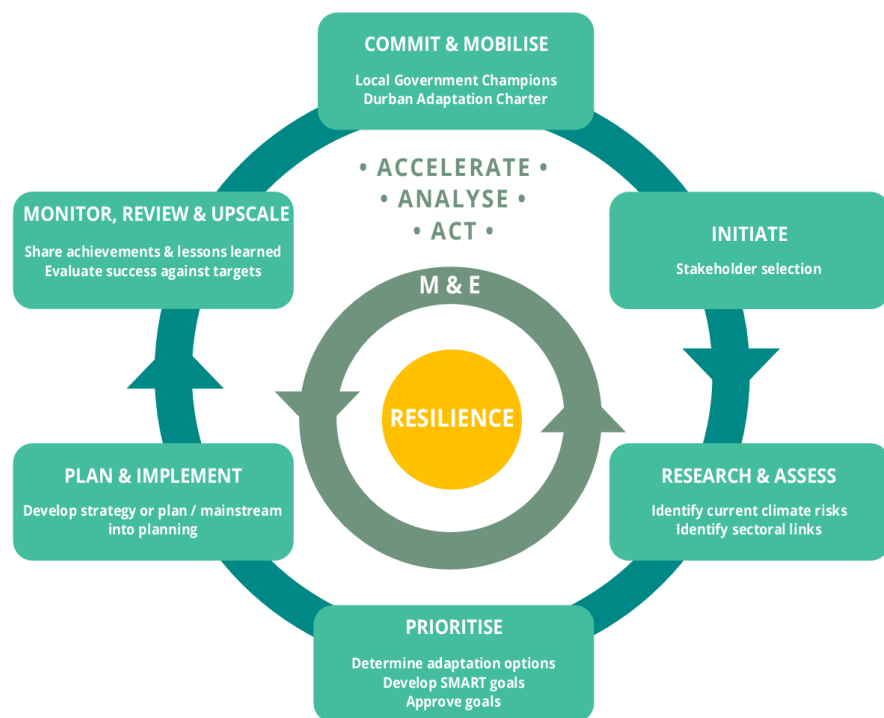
COMMIT & MOBILISE

Local Government Champions
Durban Adaptation Charter

• ACCELERATE •
• ANALYSE •
• ACT •

MONITOR, REVIEW & UPSCALE

Share achievements & lessons learned
Evaluate success against targets

INITIATE

Stakeholder selection

M & E

RESILIENCE

PLAN & IMPLEMENT

Develop strategy or plan / mainstream into planning

RESEARCH & ASSESS

Identify current climate risks
Identify sectoral links

PRIORITISE

Determine adaptation options
Develop SMART goals
Approve goals